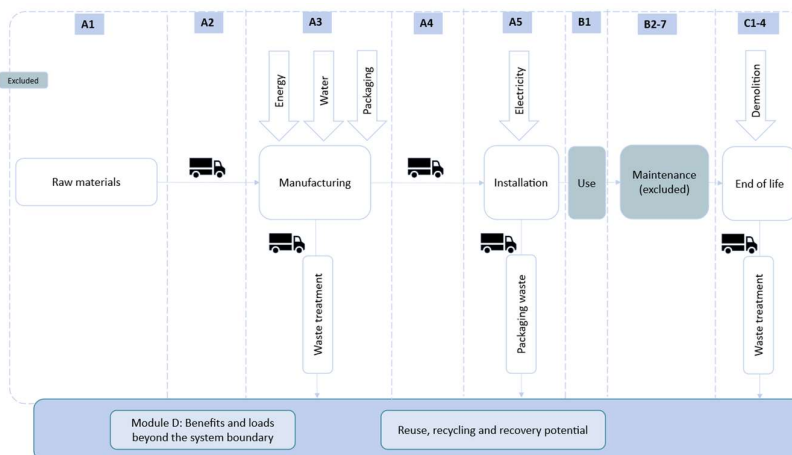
A1

A2

A3

A4

A5

B1

B2-7

C1-4

Excluded

Energy

Water

Packaging

Electricity

Demolition

Raw materials

Manufacturing

Installation

Use

Maintenance (excluded)

End of life

Waste treatment

Packaging waste

Waste treatment

Module D: Benefits and loads beyond the system boundary

Reuse, recycling and recovery potential